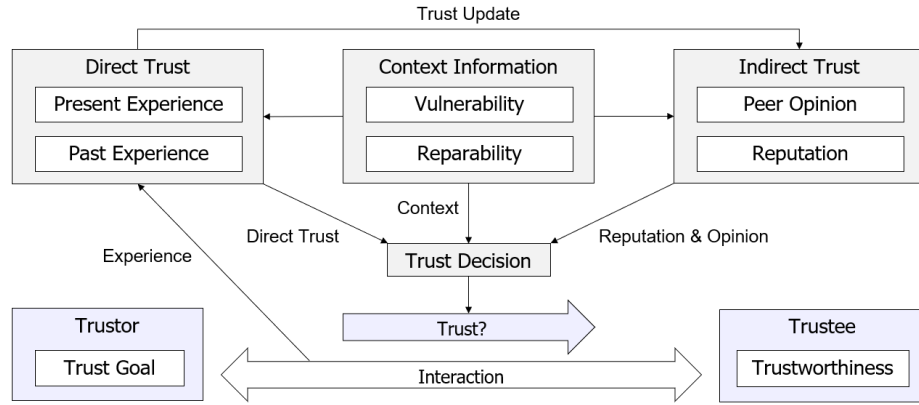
Trust Update

Direct Trust
Present Experience
Past Experience

Context Information
Vulnerability
Reparability

Indirect Trust
Peer Opinion
Reputation

Context

Direct Trust

Reputation & Opinion

Experience

Trust Decision

Trust?

Trustor
Trust Goal

Interaction

Trustee
Trustworthiness